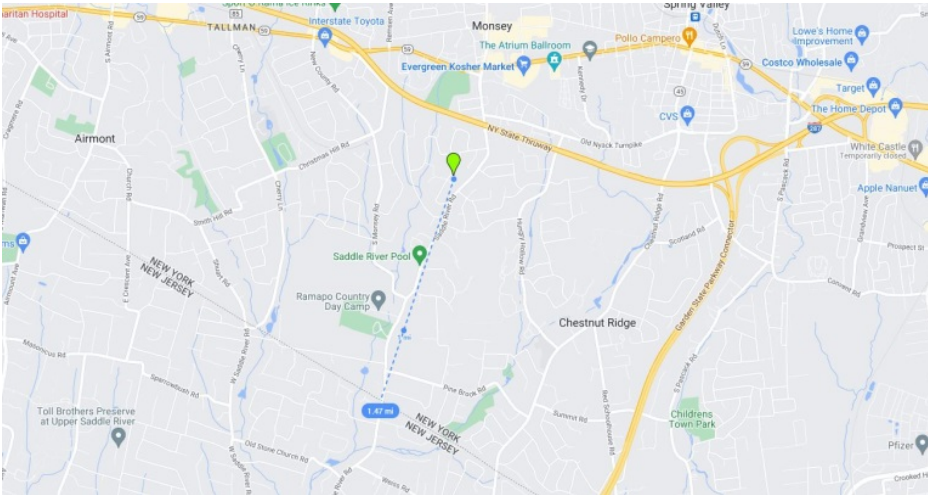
aritan Hospital
Sport-O-Rama Ice Rinks
Interstate Toyota
Monsey
Spring Valley
TALLMAN
59
59
The Atrium Ballroom
Pollo Campero
Lowe's Home Improvement
Evergreen Kosher Market
Costco Wholesale
Target
45
The Home Depot
CVS
287
NY State Thruway
Old Nyack Turnpike
White Castle
Temporarily closed
Airmont
Christmas Hill Rd
Apple Nanuet
Saddle River Rd
Scotland Rd
Chestnut Ridge Rd
Hungry Hollow Rd
Prospect St
Saddle River Pool
NEW YORK
NEW JERSEY
Ramapo Country Day Camp
Chestnut Ridge
Garden State Parkway Connector
Convent Rd
Pine Brook Rd
Summit Rd
Red Schoolhouse Rd
Toll Brothers Preserve at Upper Saddle River
1.47 mi
NEW YORK
NEW JERSEY
Childrens Town Park
Pfizer
Old Stone Church Rd
Crooked Hi
Weiss Rd